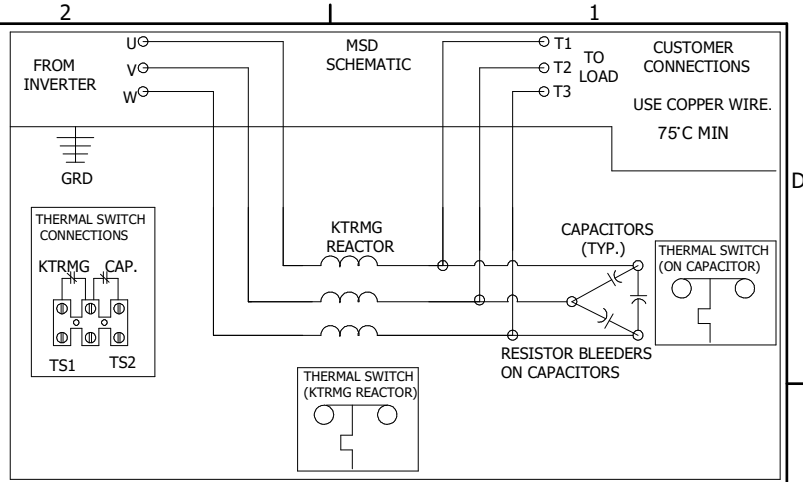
2

1

U
V
W
FROM INVERTER

MSD SCHEMATIC

T1
T2
T3
TO LOAD

CUSTOMER CONNECTIONS

USE COPPER WIRE.

75°C MIN

D

GRD

THERMAL SWITCH CONNECTIONS

KTRMG CAP.

TS1 TS2

KTRMG REACTOR

CAPACITORS (TYP.)

THERMAL SWITCH (ON CAPACITOR)

RESISTOR BLEEDERS ON CAPACITORS

THERMAL SWITCH (KTRMG REACTOR)